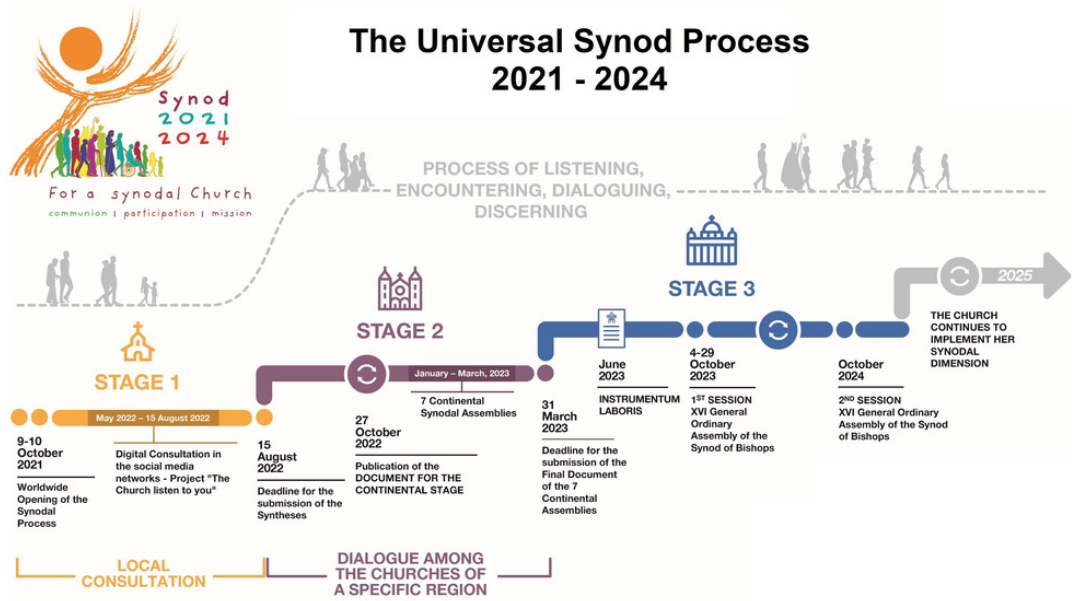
The Universal Synod Process
2021 - 2024

Synod
2021
2024

For a synodal Church
communion | participation | mission

PROCESS OF LISTENING, ENCOUNTERING, DIALOGUING, DISCERNING

STAGE 1

May 2022 – 15 August 2022

9-10 October 2021
Worldwide Opening of the Synodal Process

Digital Consultation in the social media networks - Project "The Church listen to you"

15 August 2022
Deadline for the submission of the Syntheses

STAGE 2

January – March, 2023

7 Continental Synodal Assemblies

27 October 2022
Publication of the DOCUMENT FOR THE CONTINENTAL STAGE

31 March 2023
Deadline for the submission of the Final Document of the 7 Continental Assemblies

STAGE 3

June 2023
INSTRUMENTUM LABORIS

4-29 October 2023
1$^{ST}$ SESSION XVI General Ordinary Assembly of the Synod of Bishops

October 2024
2$^{ND}$ SESSION XVI General Ordinary Assembly of the Synod of Bishops

2025

THE CHURCH CONTINUES TO IMPLEMENT HER SYNODAL DIMENSION

LOCAL CONSULTATION

DIALOGUE AMONG THE CHURCHES OF A SPECIFIC REGION